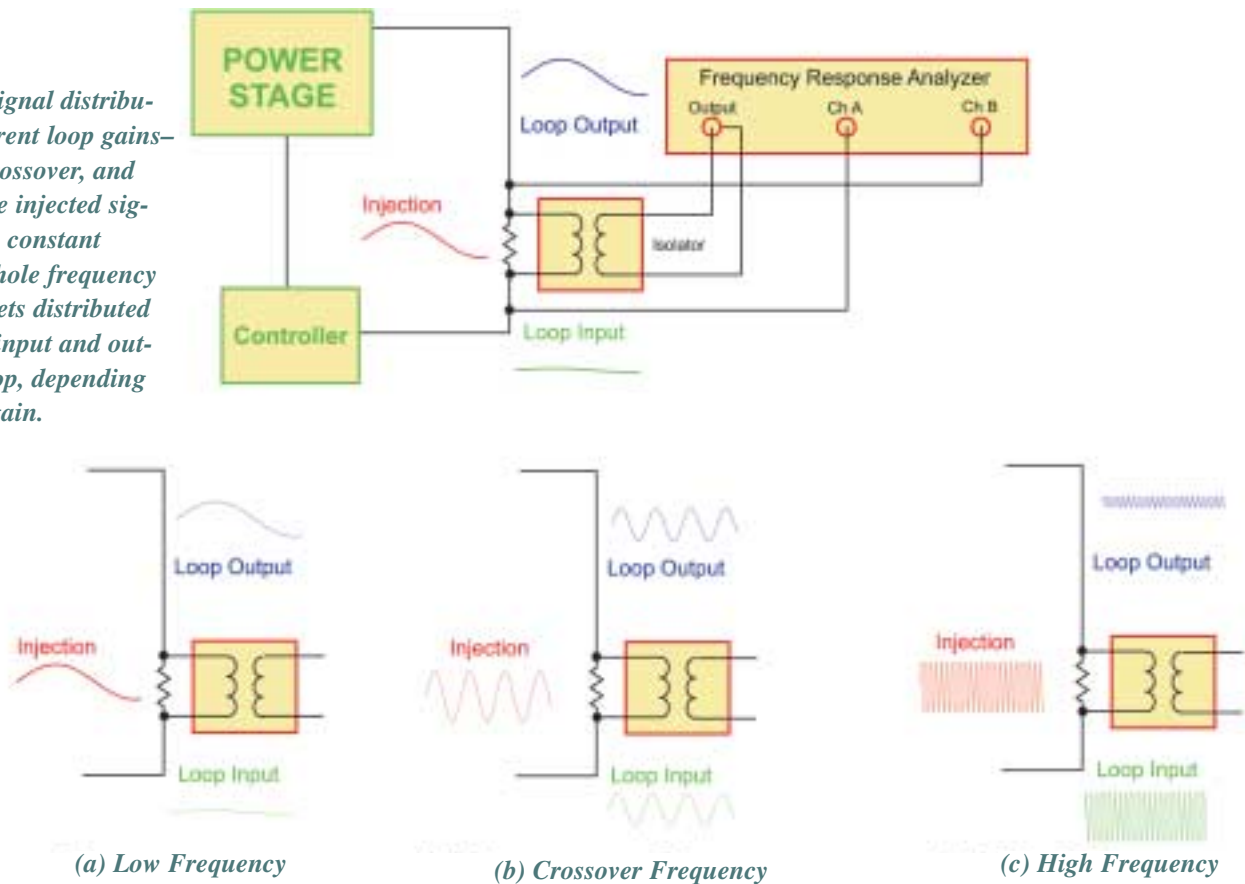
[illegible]ignal distribu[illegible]rent loop gains–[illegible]rossover, and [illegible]e injected sig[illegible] constant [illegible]hole frequency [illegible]ets distributed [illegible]input and out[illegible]p, depending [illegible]ain.

POWER STAGE

Frequency Response Analyzer

Output

Ch A

Ch B

Loop Output

Injection

Isolator

Controller

Loop Input

Loop Output

Injection

Loop Input

(a) Low Frequency

Loop Output

Injection

Loop Input

(b) Crossover Frequency

Loop Output

Injection

Loop Input

(c) High Frequency